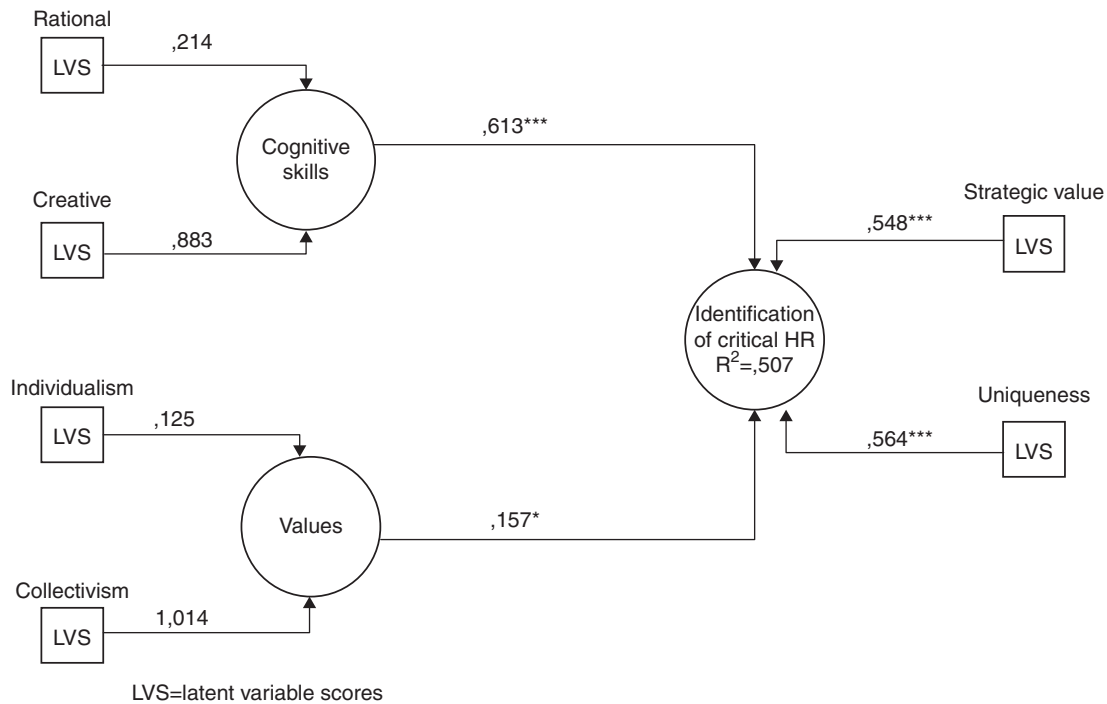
Rational
LVS
,214
Cognitive skills
,613***
Creative
LVS
,883
Strategic value
,548***
LVS
Identification of critical HR $R^2$=,507
Individualism
LVS
,125
Uniqueness
,564***
LVS
Values
,157*
Collectivism
LVS
1,014

LVS=latent variable scores